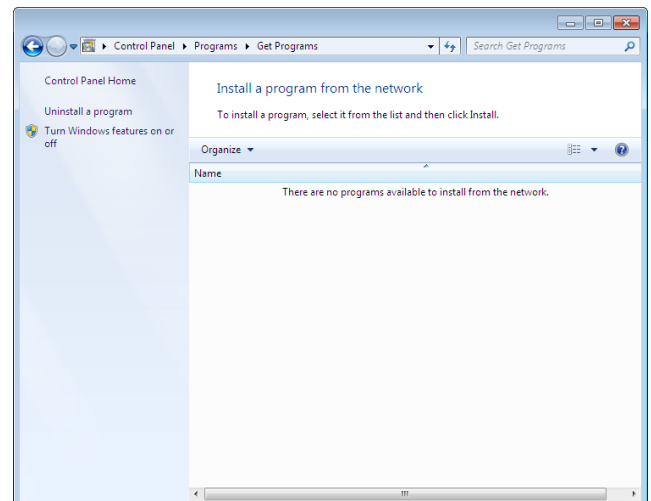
Control Panel ▸ Programs ▸ Get Programs

Search Get Programs

Control Panel Home

Uninstall a program

Turn Windows features on or off

Install a program from the network

To install a program, select it from the list and then click Install.

Organize

Name

There are no programs available to install from the network.